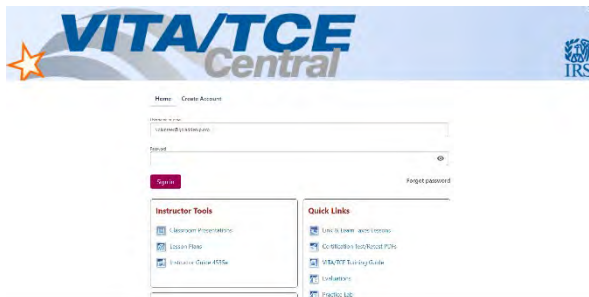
VITA/TCE Central

IRS

Home Create Account

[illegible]

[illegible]

Password

Sign in

Forgot password

Instructor Tools

Classroom Presentations

Lesson Plans

Instructor Guide 4555e

Quick Links

Link & Learn Taxes Prepare

Certification Test/Retest PDFs

VITA/TCE Training Guide

Evaluations

Practice Lab